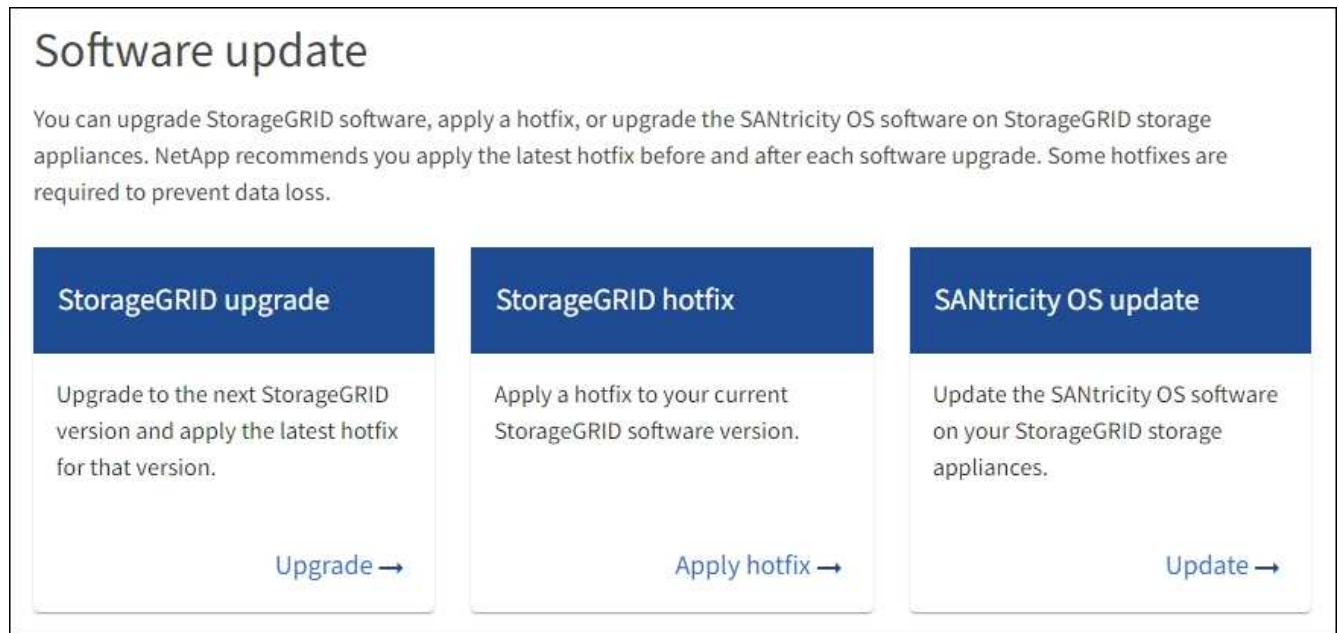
Software update

You can upgrade StorageGRID software, apply a hotfix, or upgrade the SANtricity OS software on StorageGRID storage appliances. NetApp recommends you apply the latest hotfix before and after each software upgrade. Some hotfixes are required to prevent data loss.

StorageGRID upgrade

Upgrade to the next StorageGRID version and apply the latest hotfix for that version.

Upgrade →

StorageGRID hotfix

Apply a hotfix to your current StorageGRID software version.

Apply hotfix →

SANtricity OS update

Update the SANtricity OS software on your StorageGRID storage appliances.

Update →